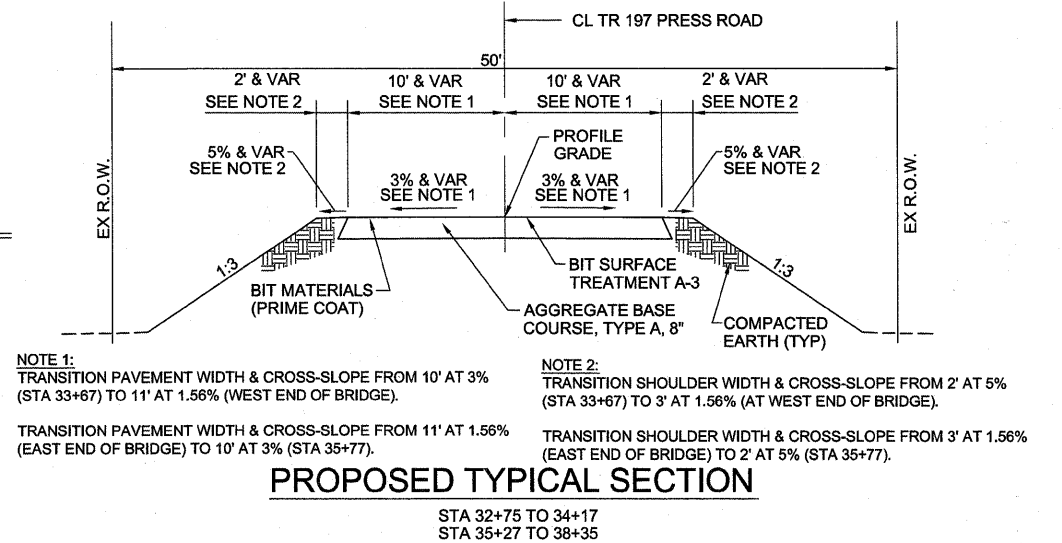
CL TR 197 PRESS ROAD

50'

2' & VAR
SEE NOTE 2

10' & VAR
SEE NOTE 1

10' & VAR
SEE NOTE 1

2' & VAR
SEE NOTE 2

5% & VAR
SEE NOTE 2

PROFILE GRADE

5% & VAR
SEE NOTE 2

3% & VAR
SEE NOTE 1

3% & VAR
SEE NOTE 1

EX R.O.W.

EX R.O.W.

1:3

1:3

BIT SURFACE TREATMENT A-3

BIT MATERIALS (PRIME COAT)

AGGREGATE BASE COURSE, TYPE A, 8"

COMPACTED EARTH (TYP)

NOTE 1:
TRANSITION PAVEMENT WIDTH & CROSS-SLOPE FROM 10' AT 3% (STA 33+67) TO 11' AT 1.56% (WEST END OF BRIDGE).

TRANSITION PAVEMENT WIDTH & CROSS-SLOPE FROM 11' AT 1.56% (EAST END OF BRIDGE) TO 10' AT 3% (STA 35+77).

NOTE 2:
TRANSITION SHOULDER WIDTH & CROSS-SLOPE FROM 2' AT 5% (STA 33+67) TO 3' AT 1.56% (AT WEST END OF BRIDGE).

TRANSITION SHOULDER WIDTH & CROSS-SLOPE FROM 3' AT 1.56% (EAST END OF BRIDGE) TO 2' AT 5% (STA 35+77).

PROPOSED TYPICAL SECTION

STA 32+75 TO 34+17
STA 35+27 TO 38+35